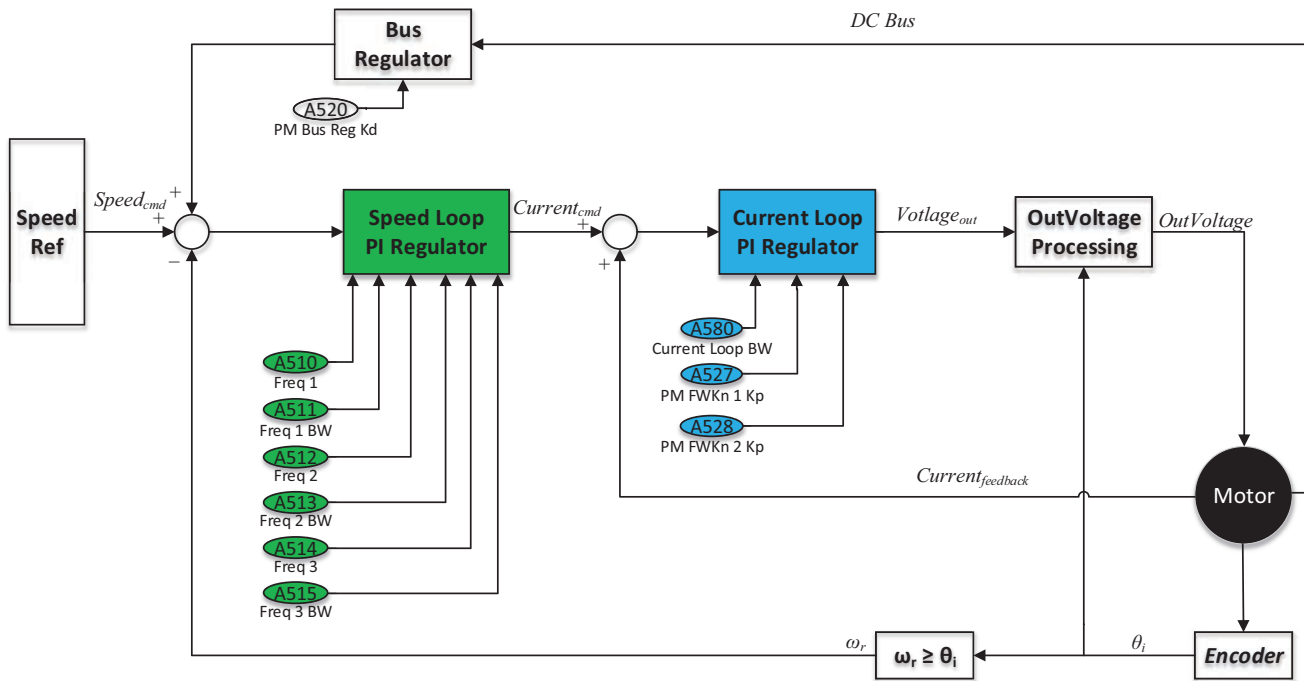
Bus Regulator

DC Bus

A520
PM Bus Reg Kd

Speed Ref

$Speed_{cmd}$ + + −

Speed Loop PI Regulator

$Current_{cmd}$ + +

Current Loop PI Regulator

$Votlage_{out}$

OutVoltage Processing

$OutVoltage$

A510
Freq 1
A511
Freq 1 BW
A512
Freq 2
A513
Freq 2 BW
A514
Freq 3
A515
Freq 3 BW

A580
Current Loop BW
A527
PM FWKn 1 Kp
A528
PM FWKn 2 Kp

$Current_{feedback}$

Motor

$\omega_r$

$\omega_r \geq \theta_i$

$\theta_i$

Encoder